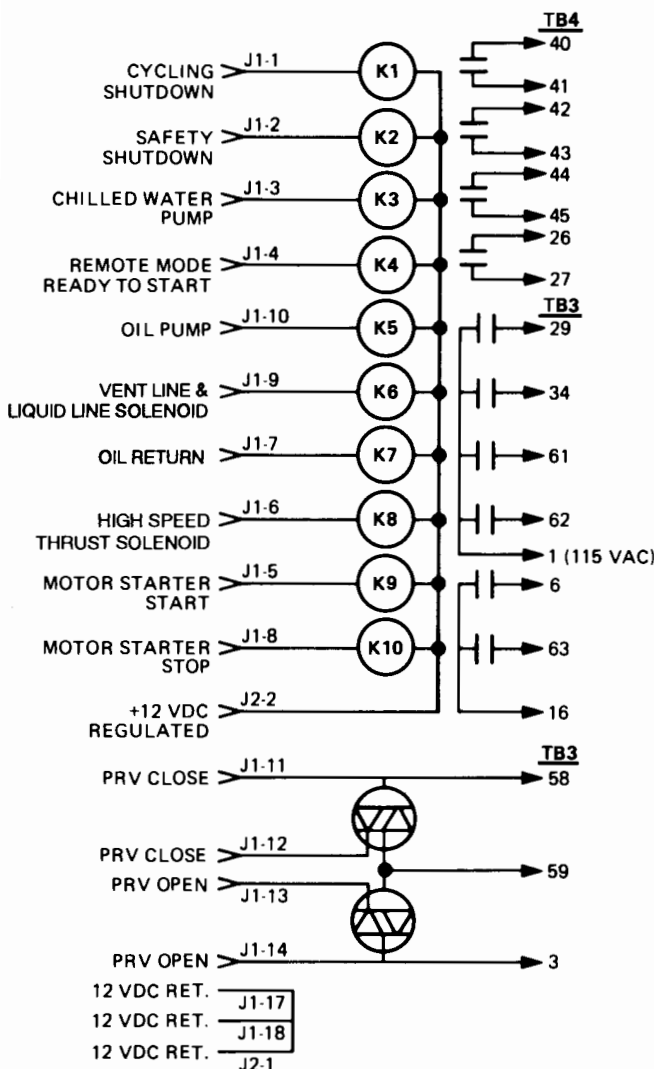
TB4

CYCLING SHUTDOWN J1-1 K1 40 41

SAFETY SHUTDOWN J1-2 K2 42 43

CHILLED WATER PUMP J1-3 K3 44 45

REMOTE MODE READY TO START J1-4 K4 26 27

TB3

OIL PUMP J1-10 K5 29

VENT LINE & LIQUID LINE SOLENOID J1-9 K6 34

OIL RETURN J1-7 K7 61

HIGH SPEED THRUST SOLENOID J1-6 K8 62

1 (115 VAC)

MOTOR STARTER START J1-5 K9 6

MOTOR STARTER STOP J1-8 K10 63

+12 VDC REGULATED J2-2 16

TB3

PRV CLOSE J1-11 58

PRV CLOSE J1-12

59

PRV OPEN J1-13

PRV OPEN J1-14 3

12 VDC RET. J1-17
12 VDC RET. J1-18
12 VDC RET. J2-1